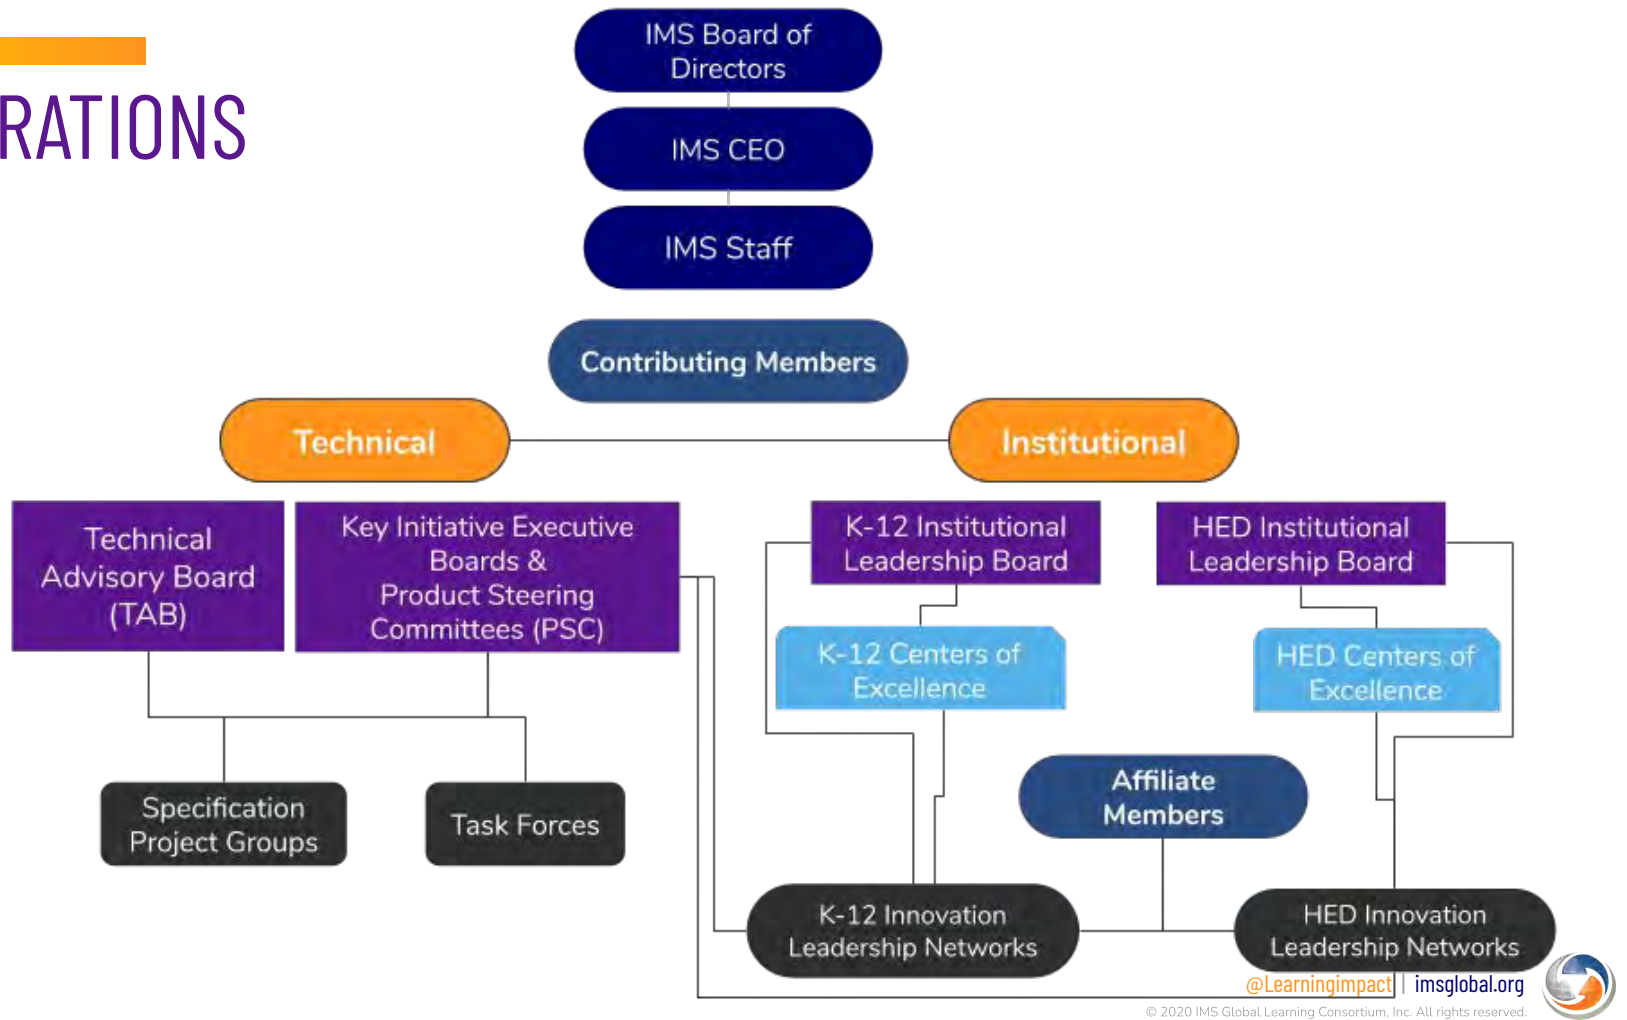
RATIONS

IMS Board of Directors

IMS CEO

IMS Staff

Contributing Members

Technical

Institutional

Technical Advisory Board (TAB)

Key Initiative Executive Boards & Product Steering Committees (PSC)

K-12 Institutional Leadership Board

HED Institutional Leadership Board

K-12 Centers of Excellence

HED Centers of Excellence

Affiliate Members

Specification Project Groups

Task Forces

K-12 Innovation Leadership Networks

HED Innovation Leadership Networks

@Learningimpact | imsglobal.org

© 2020 IMS Global Learning Consortium, Inc. All rights reserved.